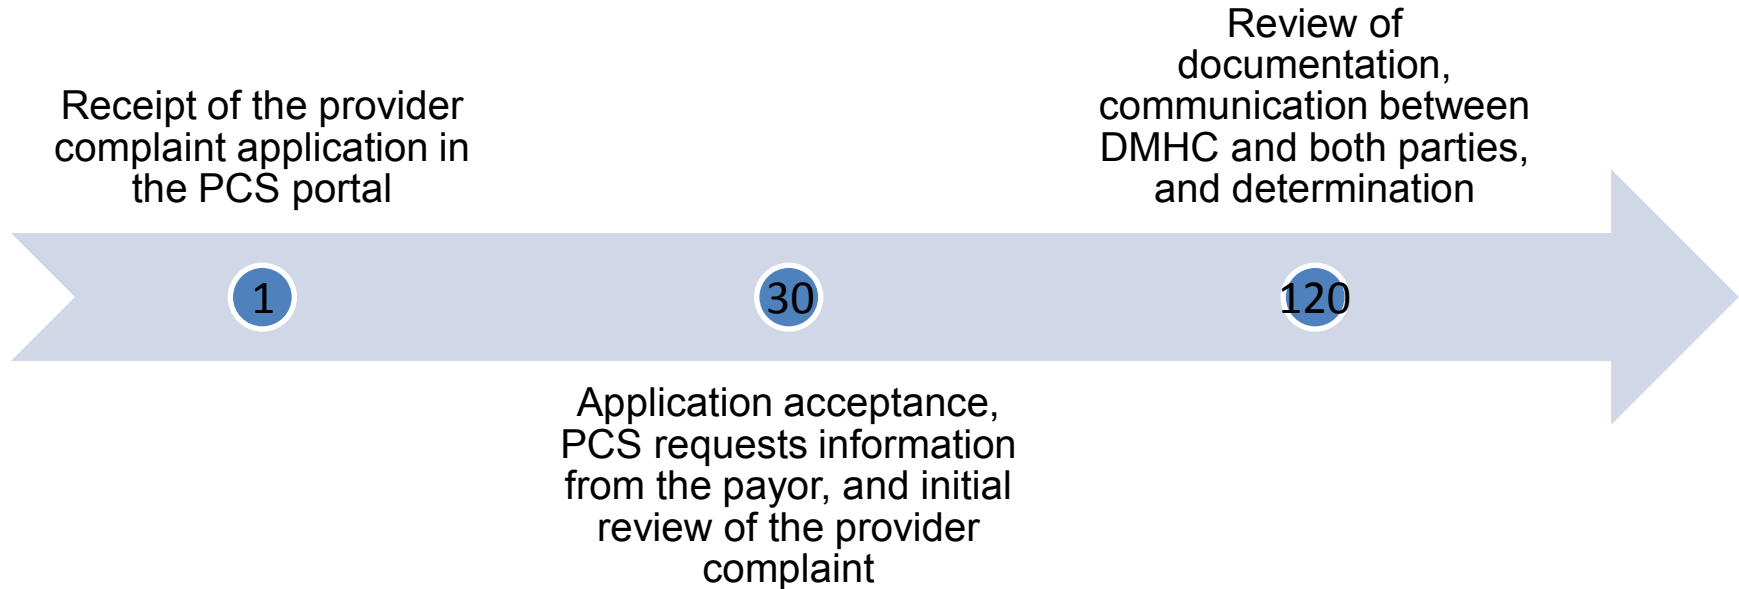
Receipt of the provider complaint application in the PCS portal

1

30

Application acceptance, PCS requests information from the payor, and initial review of the provider complaint

Review of documentation, communication between DMHC and both parties, and determination

120